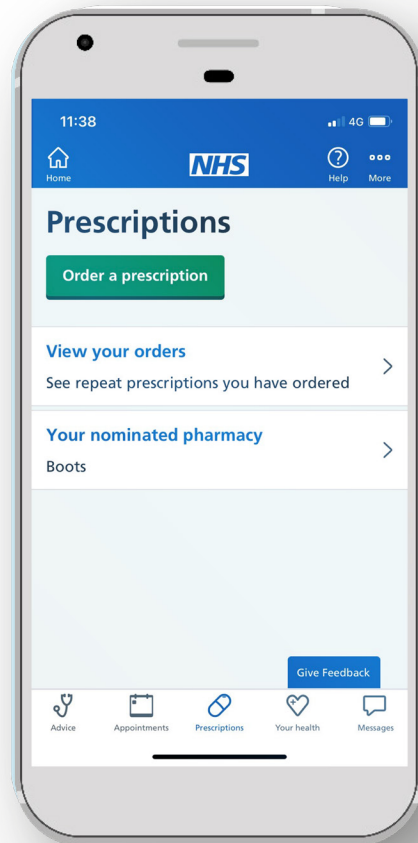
11:38
4G

Home
NHS
Help
More

Prescriptions

Order a prescription

View your orders
See repeat prescriptions you have ordered

Your nominated pharmacy
Boots

Give Feedback

Advice
Appointments
Prescriptions
Your health
Messages